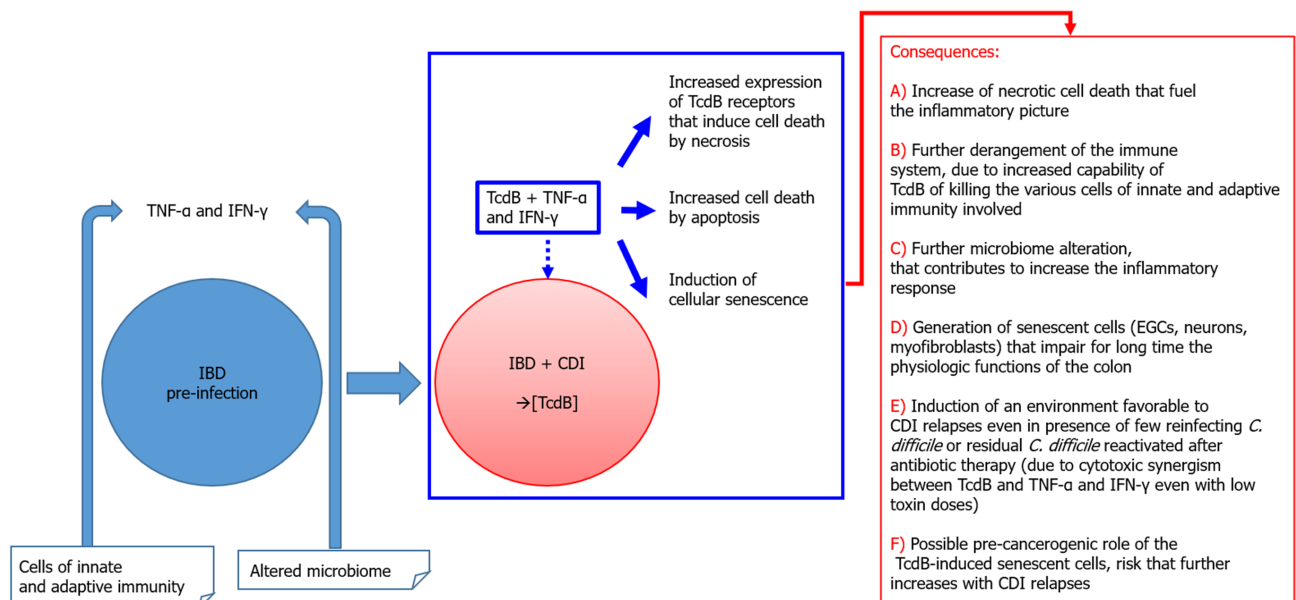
TNF-α and IFN-γ

IBD
pre-infection

Cells of innate and adaptive immunity

Altered microbiome

TcdB + TNF-α and IFN-γ

IBD + CDI
→[TcdB]

Increased expression of TcdB receptors that induce cell death by necrosis

Increased cell death by apoptosis

Induction of cellular senescence

Consequences:

A) Increase of necrotic cell death that fuel the inflammatory picture

B) Further derangement of the immune system, due to increased capability of TcdB of killing the various cells of innate and adaptive immunity involved

C) Further microbiome alteration, that contributes to increase the inflammatory response

D) Generation of senescent cells (EGCs, neurons, myofibroblasts) that impair for long time the physiologic functions of the colon

E) Induction of an environment favorable to CDI relapses even in presence of few reinfecting *C. difficile* or residual *C. difficile* reactivated after antibiotic therapy (due to cytotoxic synergism between TcdB and TNF-α and IFN-γ even with low toxin doses)

F) Possible pre-cancerogenic role of the TcdB-induced senescent cells, risk that further increases with CDI relapses